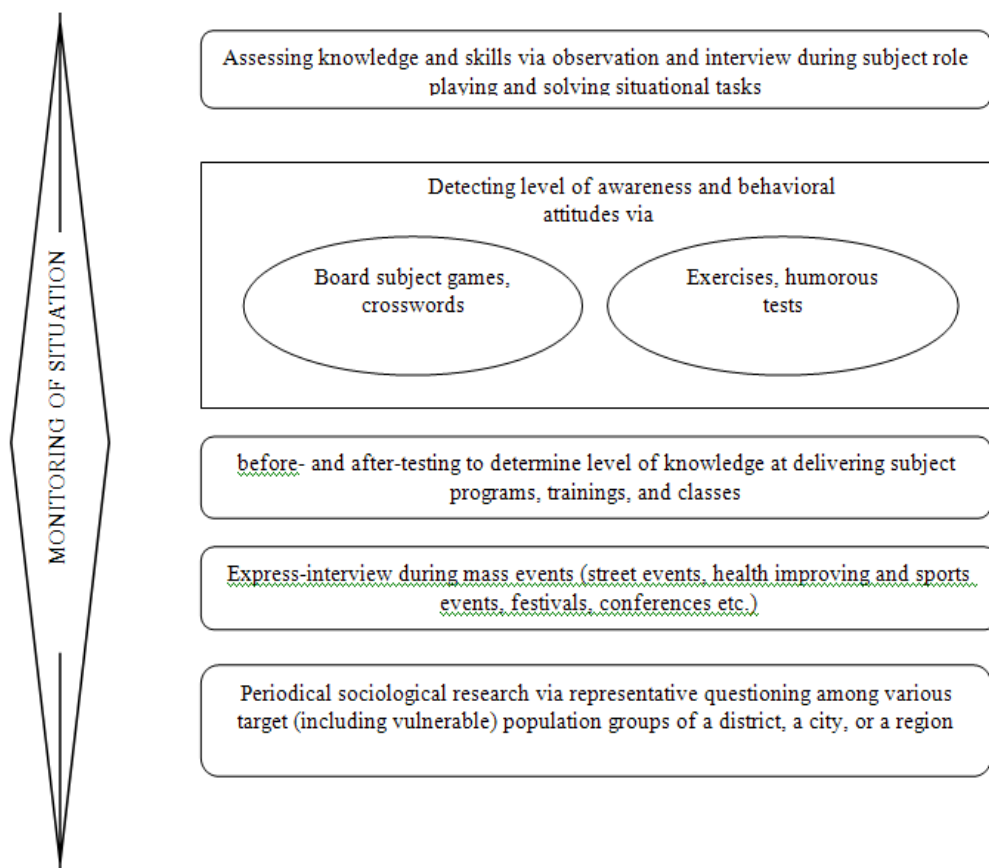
MONITORING OF SITUATION

Assessing knowledge and skills via observation and interview during subject role playing and solving situational tasks

Detecting level of awareness and behavioral attitudes via

Board subject games, crosswords

Exercises, humorous tests

before- and after-testing to determine level of knowledge at delivering subject programs, trainings, and classes

Express-interview during mass events (street events, health improving and sports events, festivals, conferences etc.)

Periodical sociological research via representative questioning among various target (including vulnerable) population groups of a district, a city, or a region